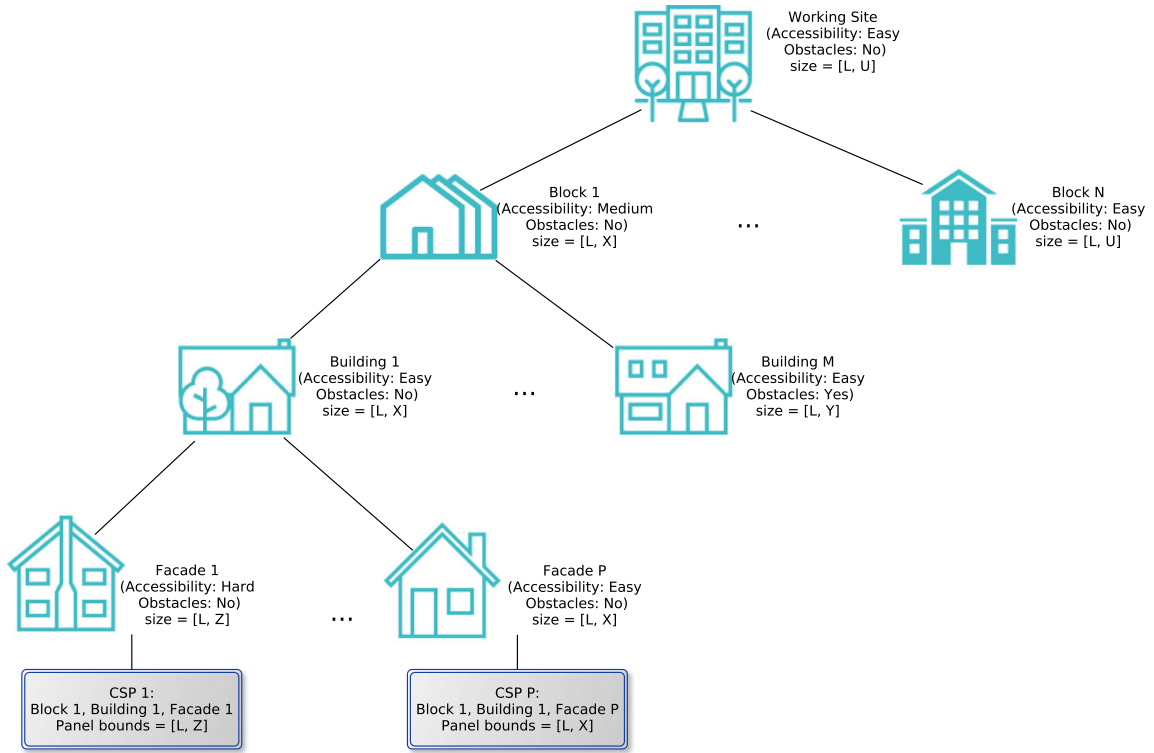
Working Site
(Accessibility: Easy
Obstacles: No)
size = [L, U]

Block 1
(Accessibility: Medium
Obstacles: No)
size = [L, X]

...

Block N
(Accessibility: Easy
Obstacles: No)
size = [L, U]

Building 1
(Accessibility: Easy
Obstacles: No)
size = [L, X]

...

Building M
(Accessibility: Easy
Obstacles: Yes)
size = [L, Y]

Facade 1
(Accessibility: Hard
Obstacles: No)
size = [L, Z]

...

Facade P
(Accessibility: Easy
Obstacles: No)
size = [L, X]

CSP 1:
Block 1, Building 1, Facade 1
Panel bounds = [L, Z]

CSP P:
Block 1, Building 1, Facade P
Panel bounds = [L, X]